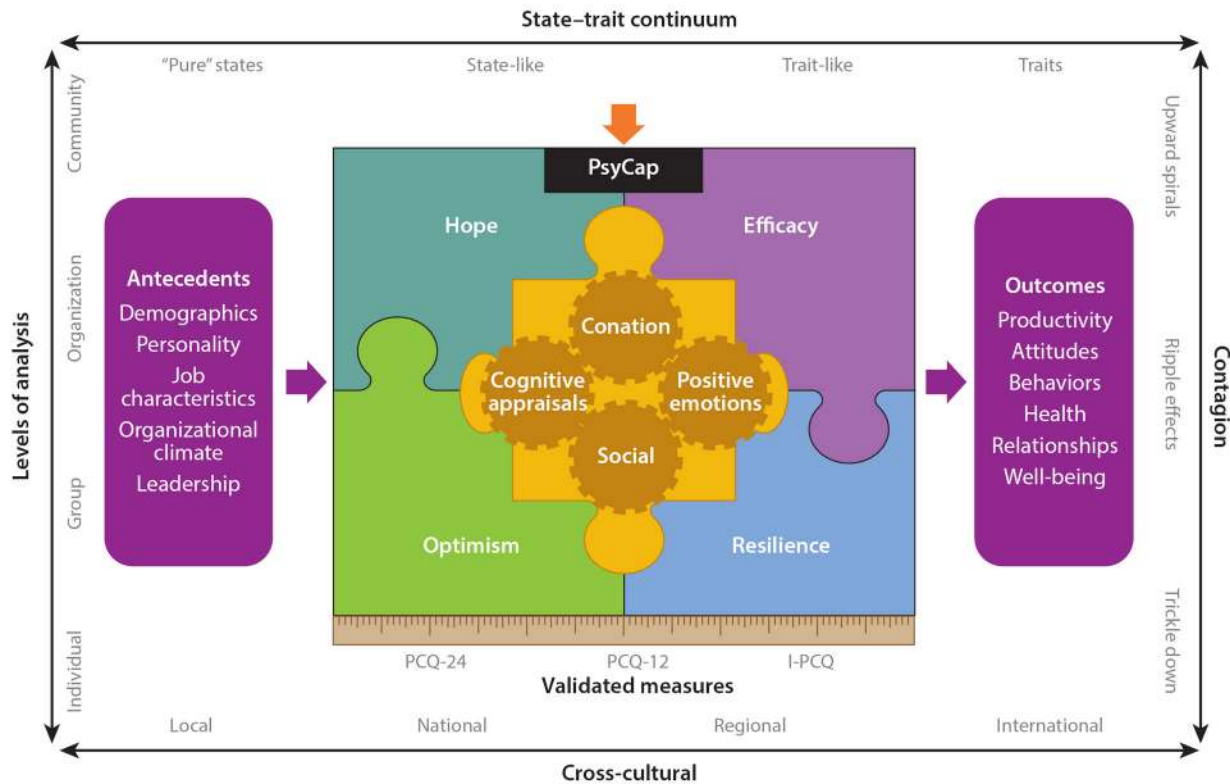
State–trait continuum

"Pure" states

State-like

Trait-like

Traits

Levels of analysis

Community

Organization

Group

Individual

Contagion

Upward spirals

Ripple effects

Trickle down

PsyCap

Hope

Efficacy

Optimism

Resilience

Conation

Cognitive appraisals

Positive emotions

Social

Antecedents
Demographics
Personality
Job characteristics
Organizational climate
Leadership

Outcomes
Productivity
Attitudes
Behaviors
Health
Relationships
Well-being

PCQ-24

PCQ-12

I-PCQ

Validated measures

Local

National

Regional

International

Cross-cultural